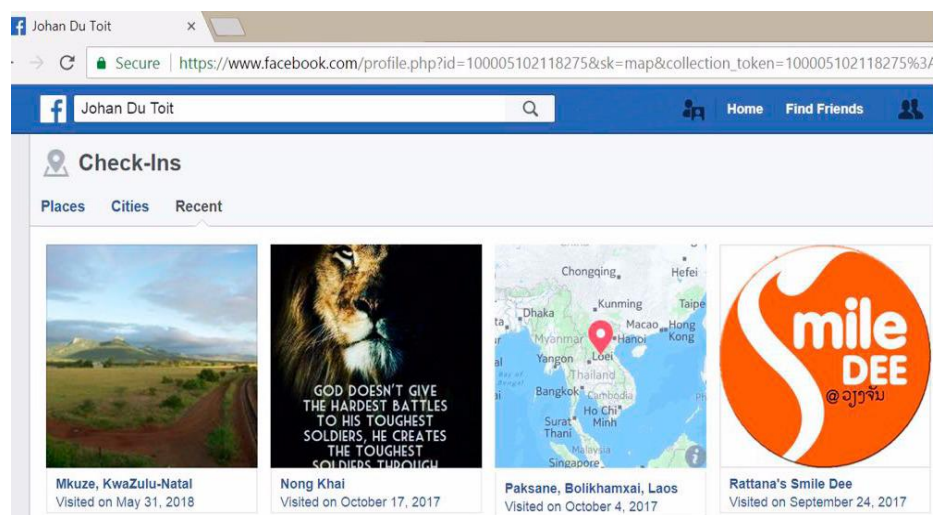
Johan Du Toit ×

Secure https://www.facebook.com/profile.php?id=100005102118275&sk=map&collection_token=100005102118275%3A

Johan Du Toit

Home Find Friends

Check-Ins

Places Cities Recent

GOD DOESN'T GIVE THE HARDEST BATTLES TO HIS TOUGHEST SOLDIERS, HE CREATES THE TOUGHEST SOLDIERS THROUGH

Chongqing Hefei Kunming Taipei Dhaka Macao Hong Kong Myanmar Hanoi Yangon Loei Thailand Bangkok Cambodia Ho Chi Minh Surat Thani Malaysia Singapore

Smile DEE @อุ้งจับ

Mkuze, KwaZulu-Natal
Visited on May 31, 2018

Nong Khai
Visited on October 17, 2017

Paksane, Bolikhamxai, Laos
Visited on October 4, 2017

Rattana's Smile Dee
Visited on September 24, 2017